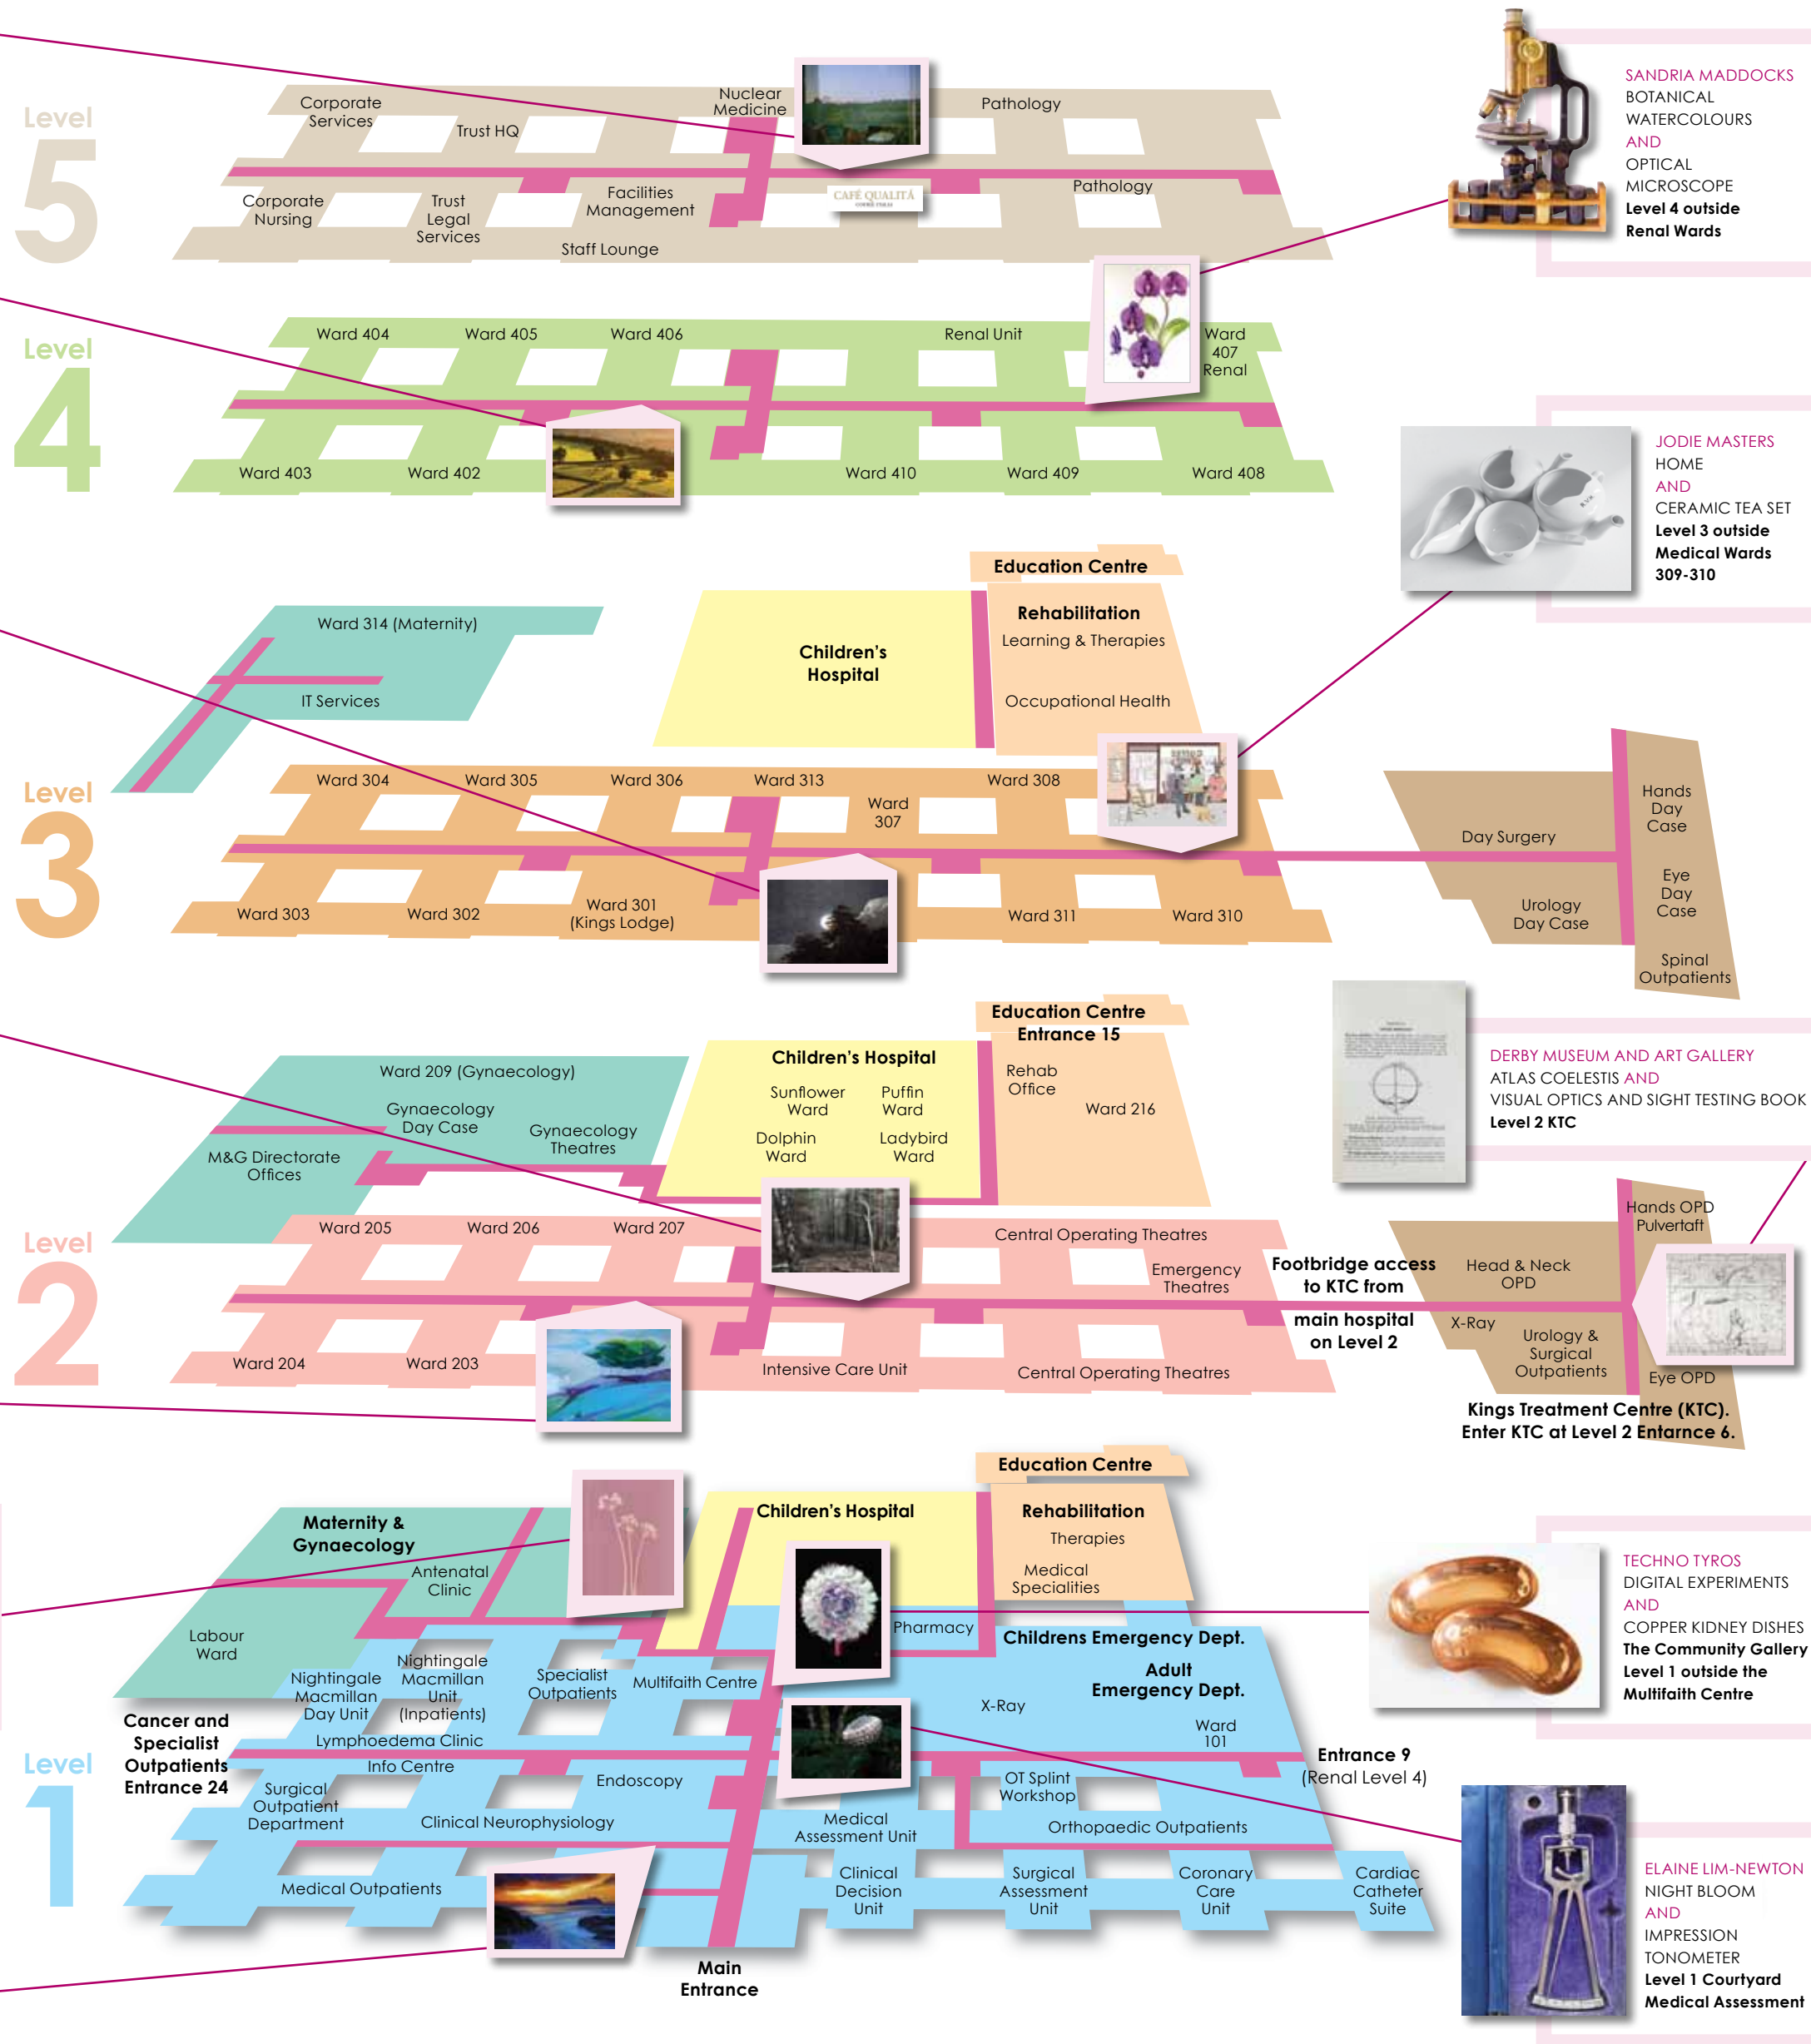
Level 5

Corporate Services
Trust HQ
Nuclear Medicine
Pathology
Corporate Nursing
Trust Legal Services
Facilities Management
CAFÉ QUALITÀ
Pathology
Staff Lounge

SANDRIA MADDOCKS
BOTANICAL WATERCOLOURS
AND
OPTICAL MICROSCOPE
Level 4 outside Renal Wards

Level 4

Ward 404
Ward 405
Ward 406
Renal Unit
Ward 407 Renal
Ward 403
Ward 402
Ward 410
Ward 409
Ward 408

JODIE MASTERS
HOME
AND
CERAMIC TEA SET
Level 3 outside Medical Wards 309-310

Level 3

Education Centre
Ward 314 (Maternity)
Children's Hospital
Rehabilitation
Learning & Therapies
IT Services
Occupational Health
Ward 304
Ward 305
Ward 306
Ward 313
Ward 308
Ward 307
Hands Day Case
Day Surgery
Eye Day Case
Ward 303
Ward 302
Ward 301 (Kings Lodge)
Ward 311
Ward 310
Urology Day Case
Spinal Outpatients

DERBY MUSEUM AND ART GALLERY
ATLAS COELESTIS AND
VISUAL OPTICS AND SIGHT TESTING BOOK
Level 2 KTC

Level 2

Education Centre Entrance 15
Ward 209 (Gynaecology)
Children's Hospital
Sunflower Ward
Puffin Ward
Rehab Office
Gynaecology Day Case
Gynaecology Theatres
Ward 216
Dolphin Ward
Ladybird Ward
M&G Directorate Offices
Ward 205
Ward 206
Ward 207
Central Operating Theatres
Hands OPD Pulvertaft
Emergency Theatres
Footbridge access to KTC from main hospital on Level 2
Head & Neck OPD
X-Ray
Urology & Surgical Outpatients
Ward 204
Ward 203
Intensive Care Unit
Central Operating Theatres
Eye OPD
Kings Treatment Centre (KTC).
Enter KTC at Level 2 Entarnce 6.

Level 1

Education Centre
Children's Hospital
Maternity & Gynaecology
Rehabilitation
Therapies
Antenatal Clinic
Medical Specialities
Labour Ward
Pharmacy
Childrens Emergency Dept.
Nightingale Macmillan Day Unit
Nightingale Macmillan Unit (Inpatients)
Specialist Outpatients
Multifaith Centre
Adult Emergency Dept.
X-Ray
Cancer and Specialist Outpatients Entrance 24
Ward 101
Lymphoedema Clinic
Info Centre
Entrance 9 (Renal Level 4)
Endoscopy
OT Splint Workshop
Surgical Outpatient Department
Clinical Neurophysiology
Medical Assessment Unit
Orthopaedic Outpatients
Medical Outpatients
Clinical Decision Unit
Surgical Assessment Unit
Coronary Care Unit
Cardiac Catheter Suite
Main Entrance

TECHNO TYROS
DIGITAL EXPERIMENTS
AND
COPPER KIDNEY DISHES
The Community Gallery
Level 1 outside the Multifaith Centre

ELAINE LIM-NEWTON
NIGHT BLOOM
AND
IMPRESSION TONOMETER
Level 1 Courtyard Medical Assessment